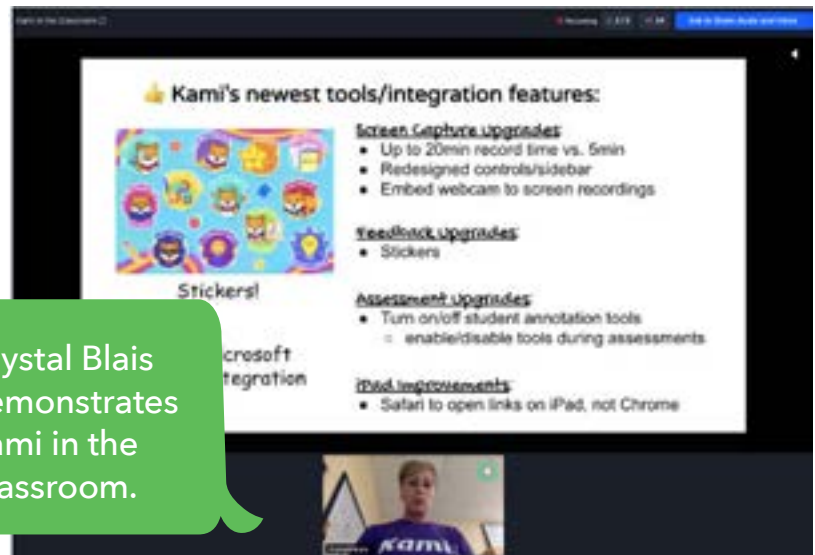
Kami in the Classroom

Recording

Ask to Share Audio and Video

Kami's newest tools/integration features:

Stickers!

Microsoft Integration

Screen Capture Upgrades:
- Up to 20min record time vs. 5min
- Redesigned controls/sidebar
- Embed webcam to screen recordings

Feedback Upgrades:
- Stickers

Assessment Upgrades:
- Turn on/off student annotation tools
  - enable/disable tools during assessments

iPad Improvements:
- Safari to open links on iPad, not Chrome

ystal Blais emonstrates mi in the assroom.

Kami